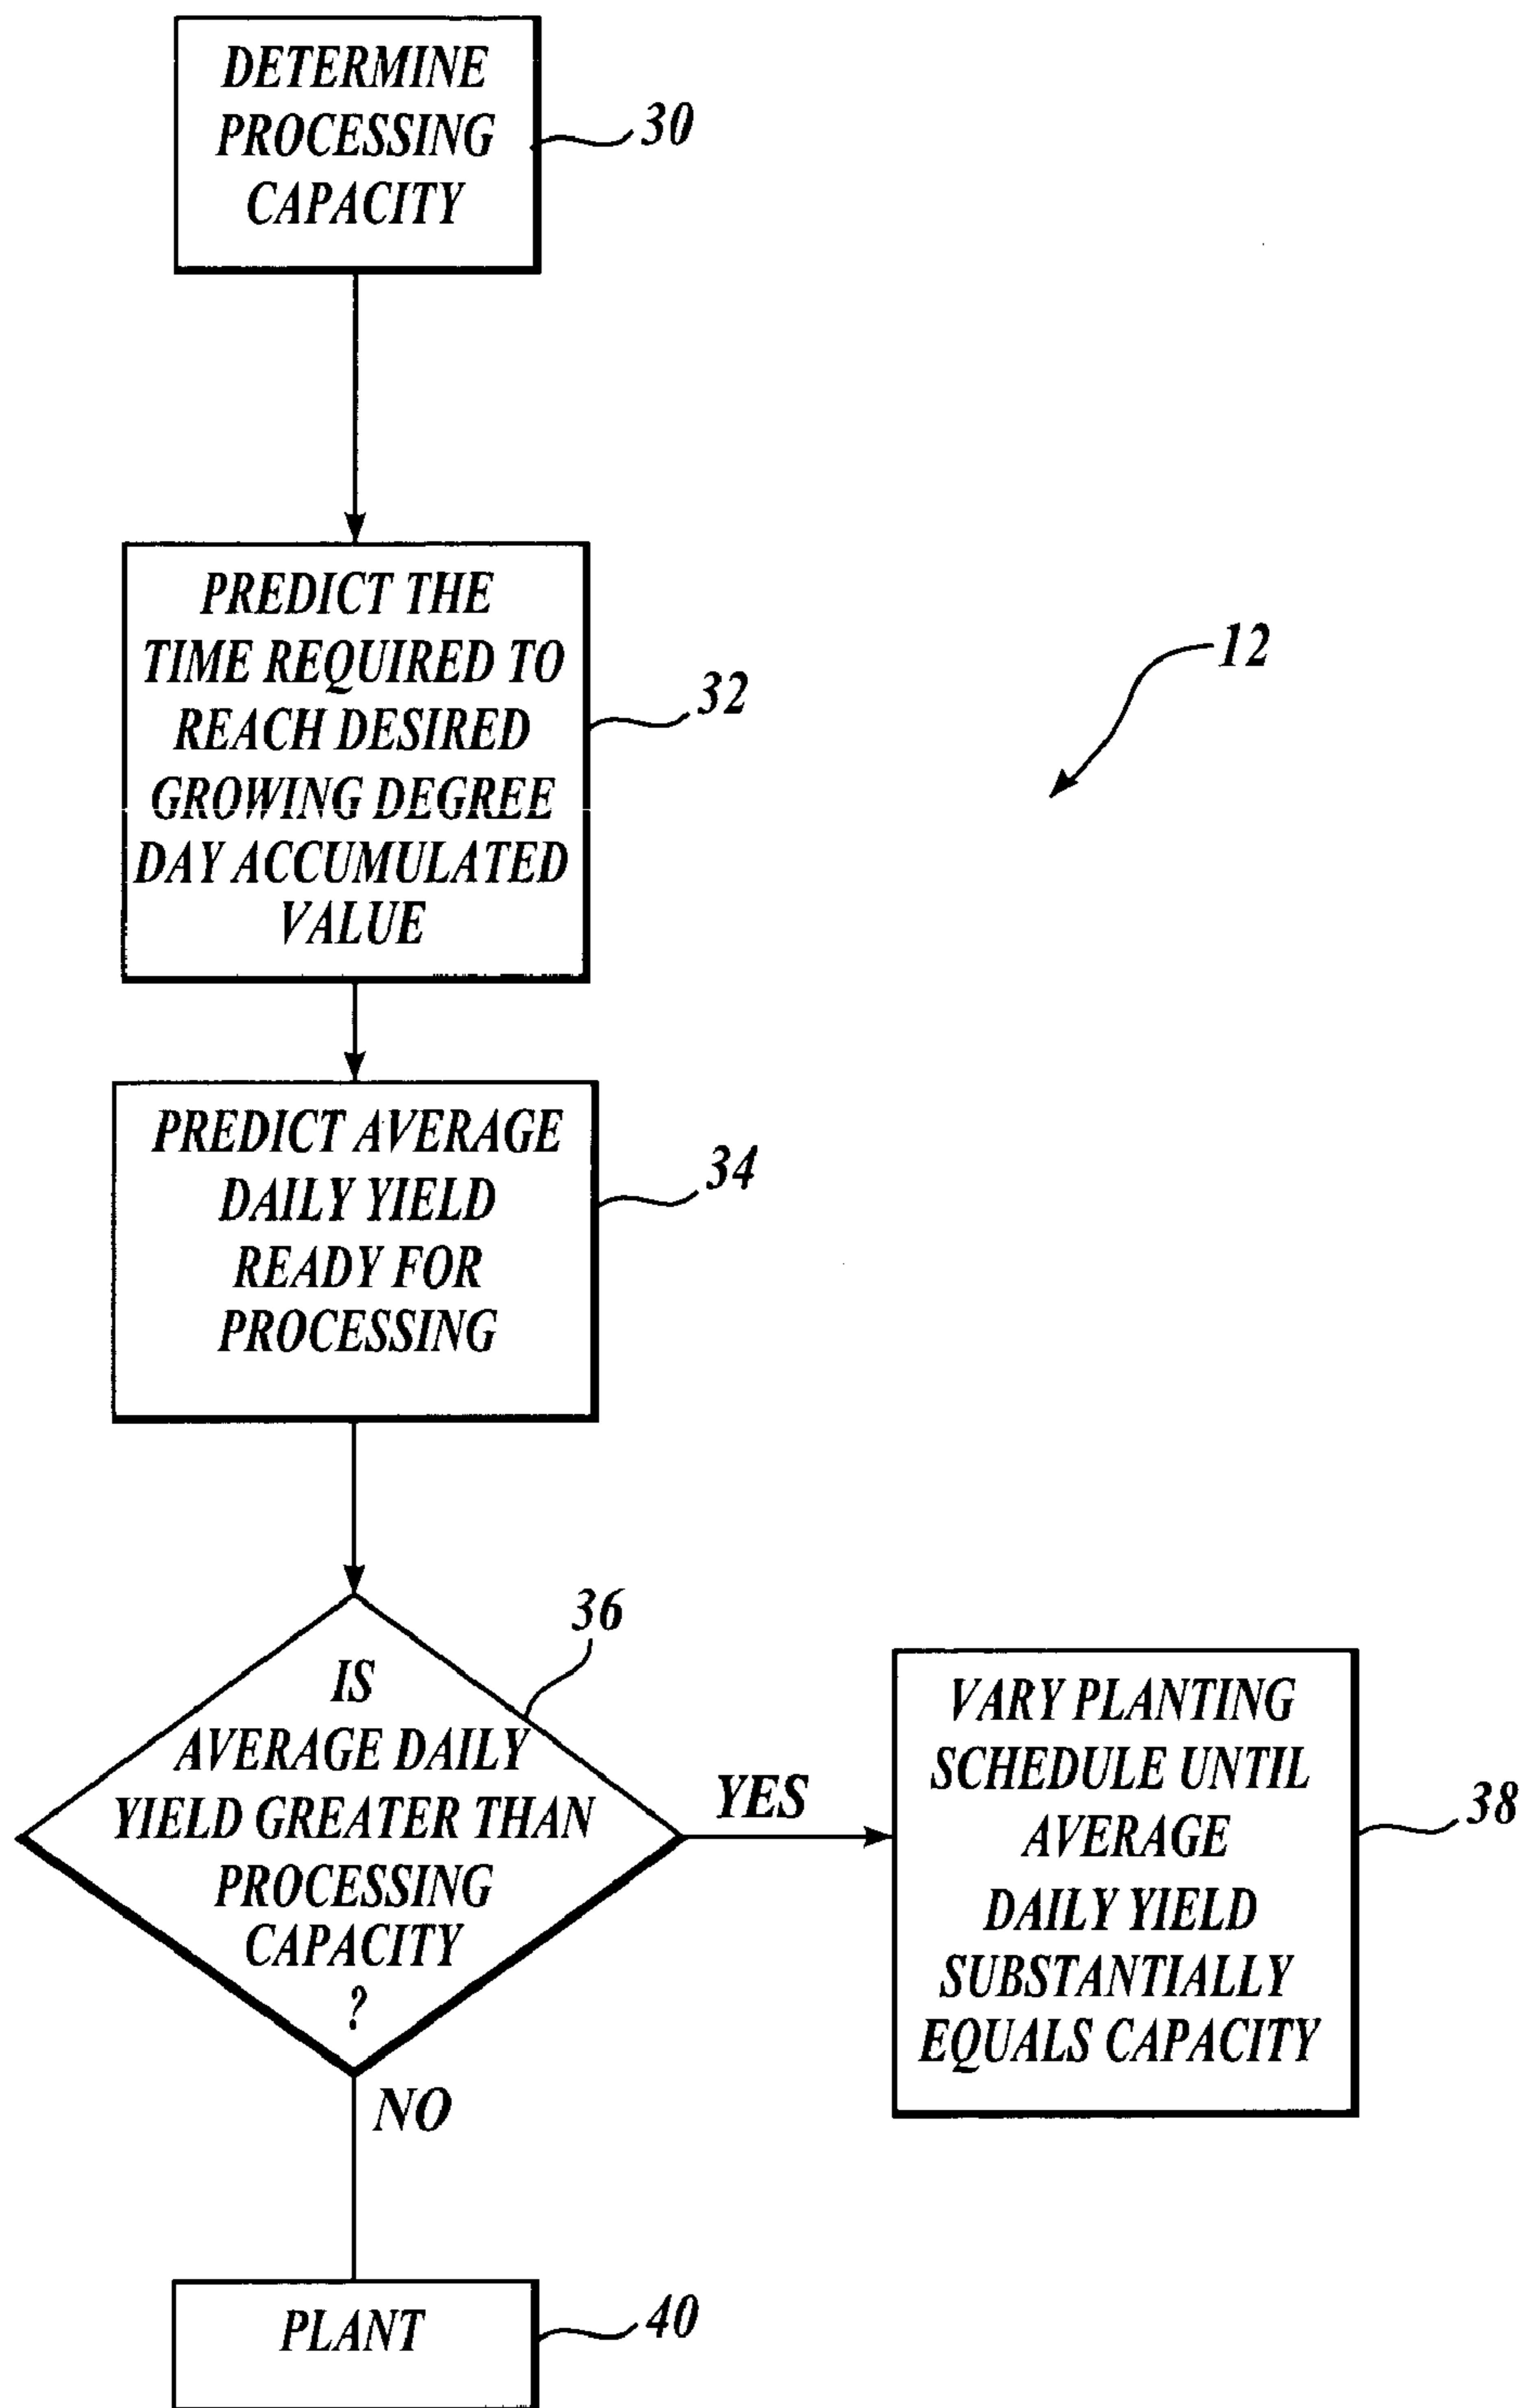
DETERMINE PROCESSING CAPACITY

30

PREDICT THE TIME REQUIRED TO REACH DESIRED GROWING DEGREE DAY ACCUMULATED VALUE

32

12

PREDICT AVERAGE DAILY YIELD READY FOR PROCESSING

34

36

IS AVERAGE DAILY YIELD GREATER THAN PROCESSING CAPACITY ?

YES

VARY PLANTING SCHEDULE UNTIL AVERAGE DAILY YIELD SUBSTANTIALLY EQUALS CAPACITY

38

NO

PLANT

40